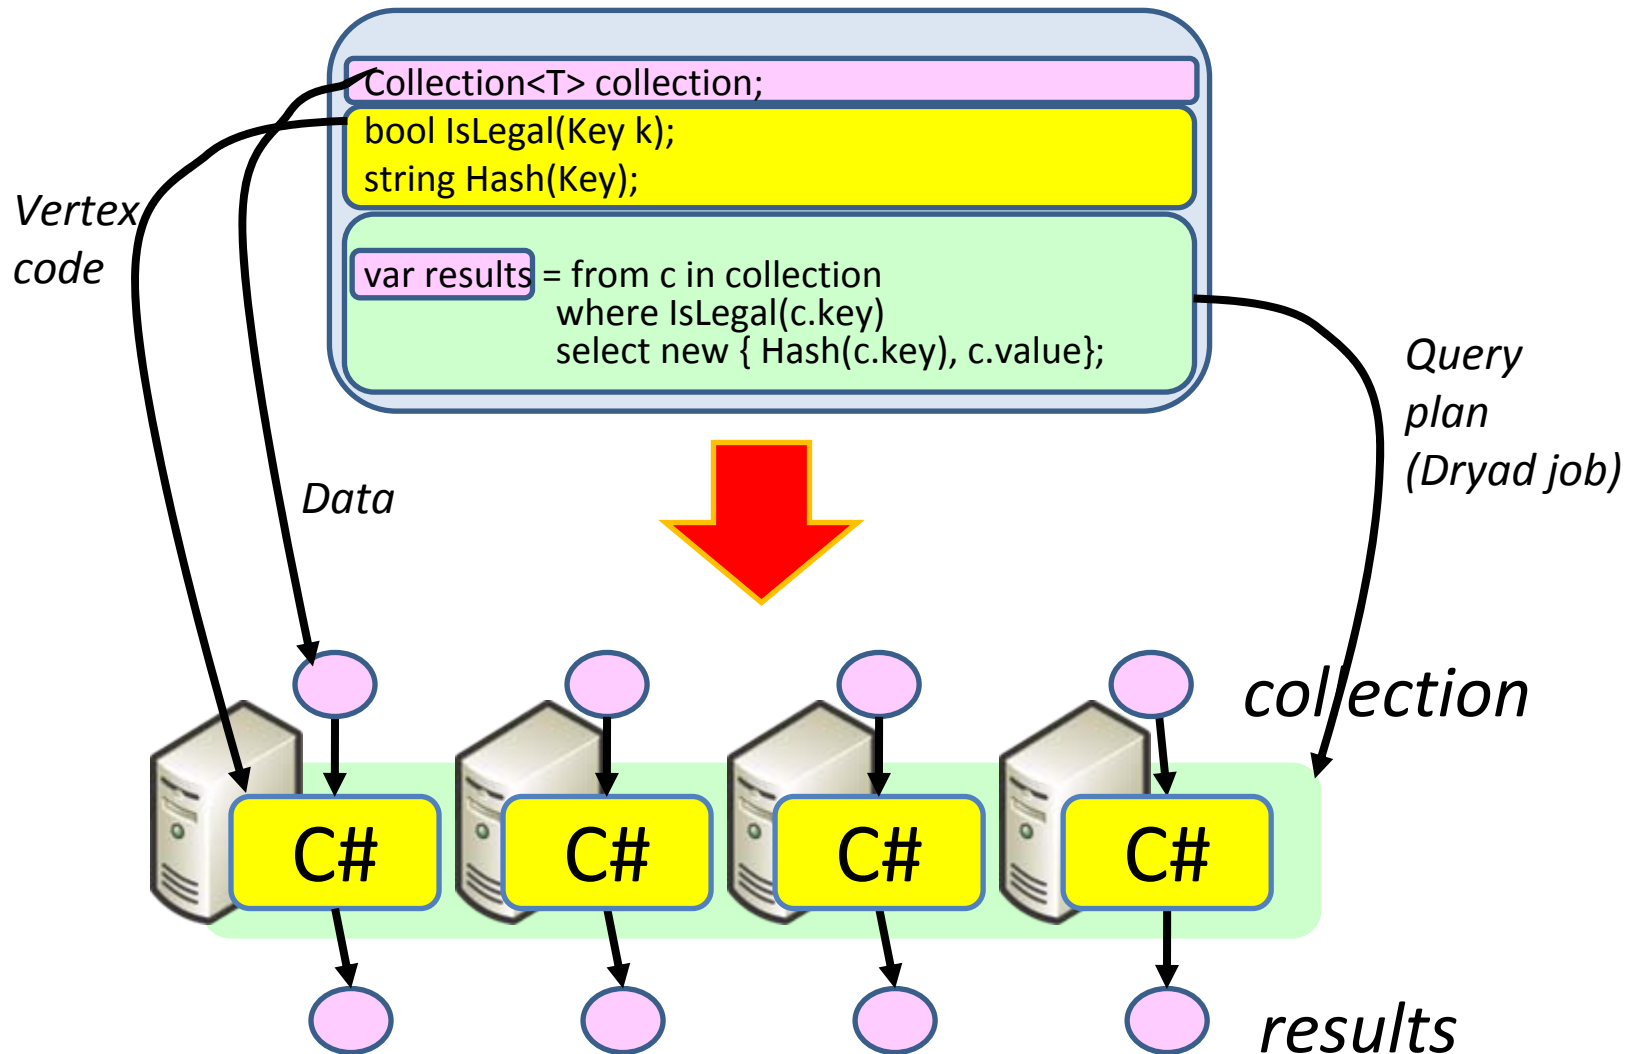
Collection<T> collection;

bool IsLegal(Key k);
string Hash(Key);

var results = from c in collection
where IsLegal(c.key)
select new { Hash(c.key), c.value};

Vertex code

Data

Query plan (Dryad job)

collection

C#

C#

C#

C#

results